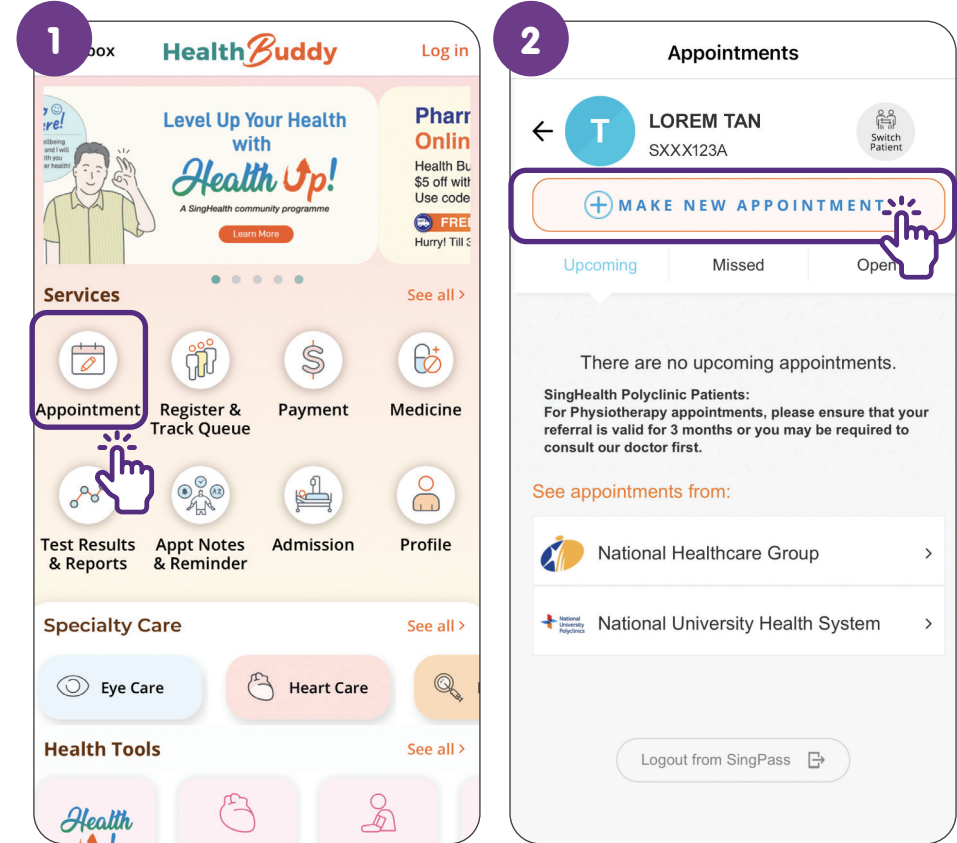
1

box

HealthBuddy

Log in

Level Up Your Health with Health Up!

A SingHealth community programme

Learn More

Pharr Onlin

Health Bu $5 off with Use code

FREI

Hurry! Till 3

Services

See all ›

Appointment

Register & Track Queue

Payment

Medicine

Test Results & Reports

Appt Notes & Reminder

Admission

Profile

Specialty Care

See all ›

Eye Care

Heart Care

Health Tools

See all ›

Health

2

Appointments

T

LOREM TAN

SXXX123A

Switch Patient

MAKE NEW APPOINTMENT

Upcoming

Missed

Open

There are no upcoming appointments.

SingHealth Polyclinic Patients:
For Physiotherapy appointments, please ensure that your referral is valid for 3 months or you may be required to consult our doctor first.

See appointments from:

National Healthcare Group ›

National University Polyclinics

National University Health System ›

Logout from SingPass